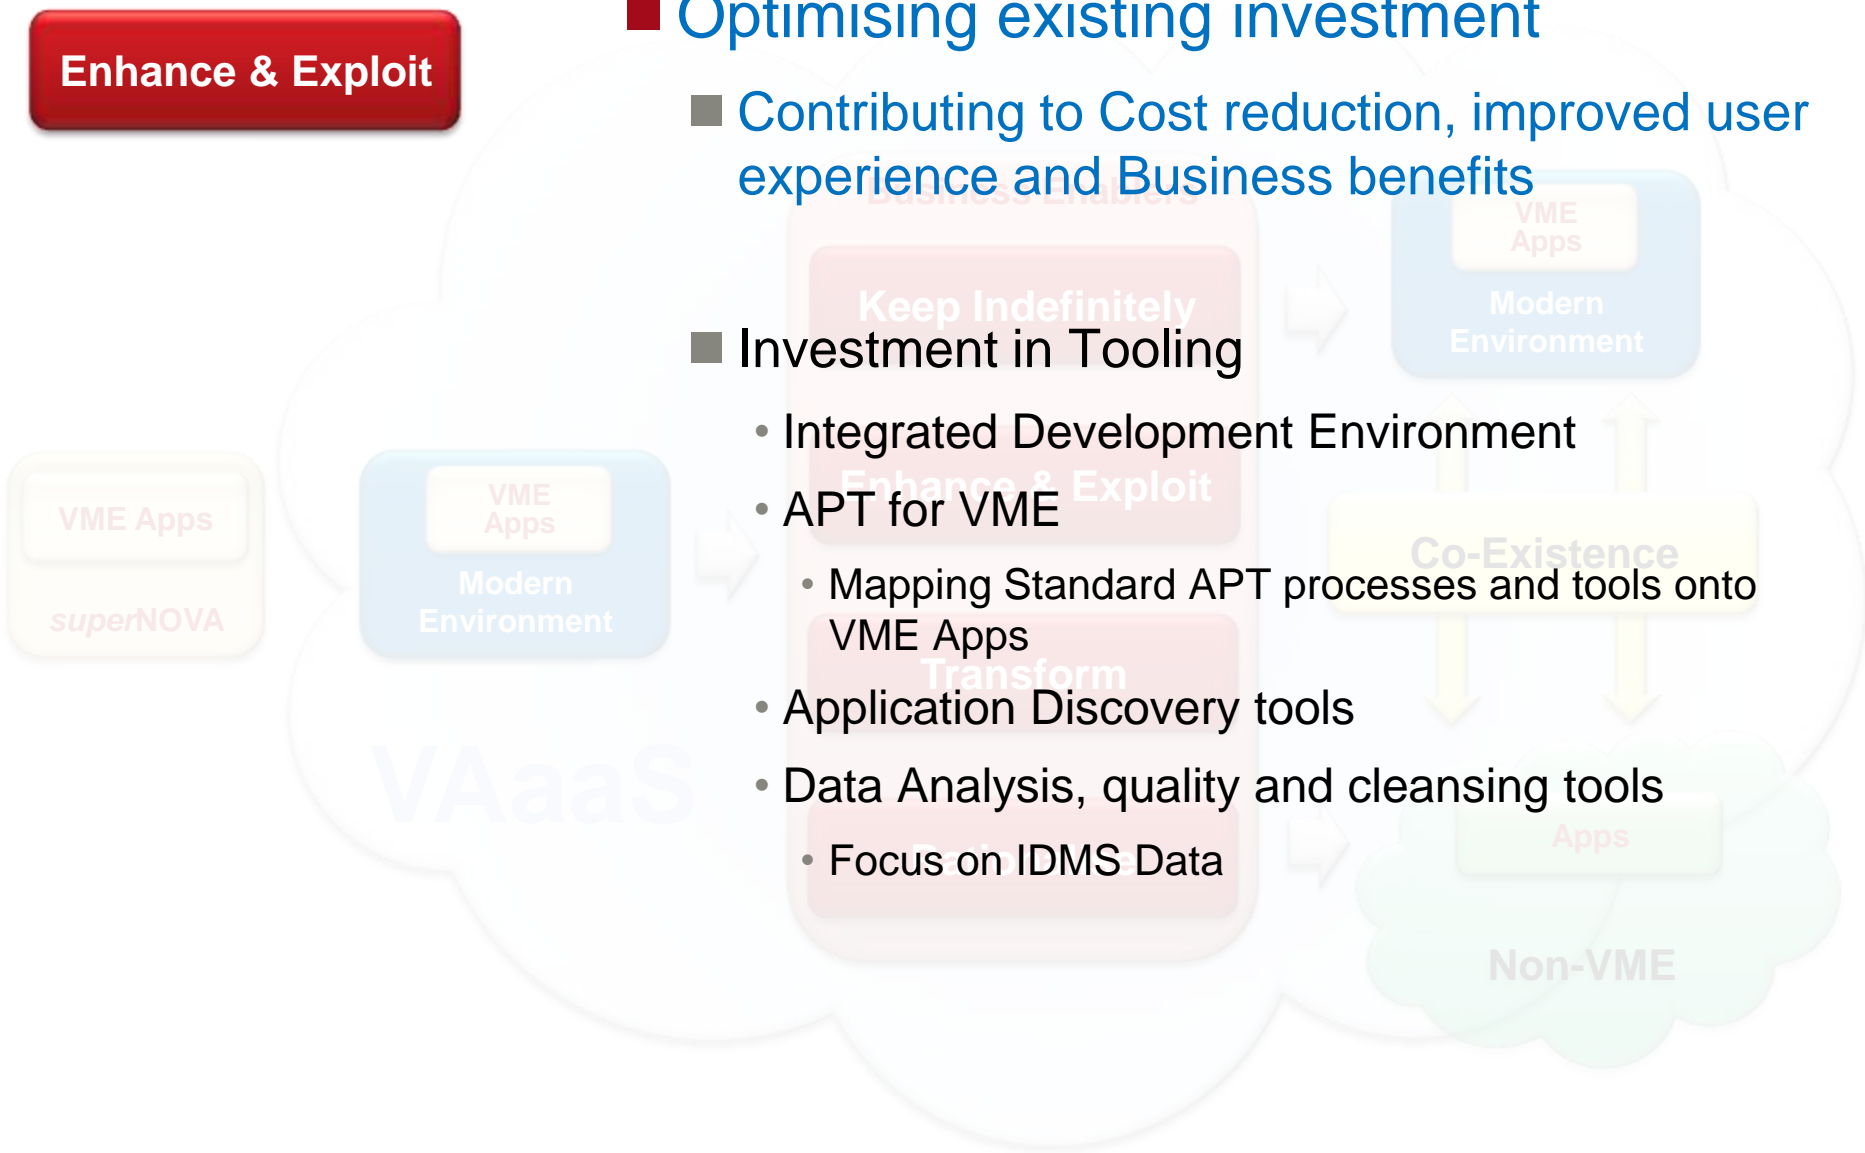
Enhance & Exploit

Optimising existing investment

Contributing to Cost reduction, improved user experience and Business benefits

Investment in Tooling

• Integrated Development Environment

• APT for VME

• Mapping Standard APT processes and tools onto VME Apps

• Application Discovery tools

• Data Analysis, quality and cleansing tools

• Focus on IDMS Data

Business Enablers

Keep Indefinitely

Enhance & Exploit

Transform

VME Apps

Modern Environment

Co-Existence

Apps

Non-VME

VME Apps

superNOVA

VME Apps

Modern Environment

VAaaS